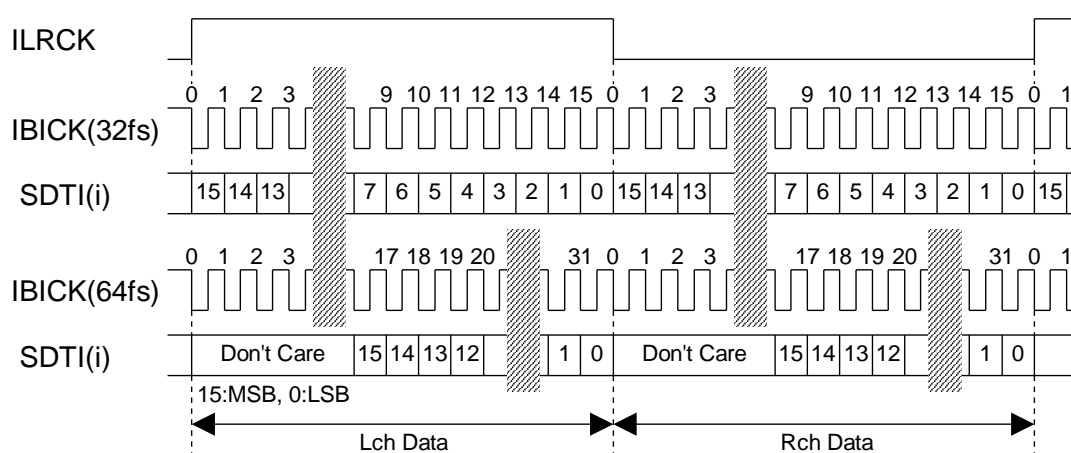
ILRCK

IBICK(32fs)
0 1 2 3 9 10 11 12 13 14 15 0 1 2 3 9 10 11 12 13 14 15 0 1

SDTI(i)
15 14 13 7 6 5 4 3 2 1 0 15 14 13 7 6 5 4 3 2 1 0 15

IBICK(64fs)
0 1 2 3 17 18 19 20 31 0 1 2 3 17 18 19 20 31 0 1

SDTI(i)
Don't Care 15 14 13 12 1 0 Don't Care 15 14 13 12 1 0

15:MSB, 0:LSB

Lch Data

Rch Data